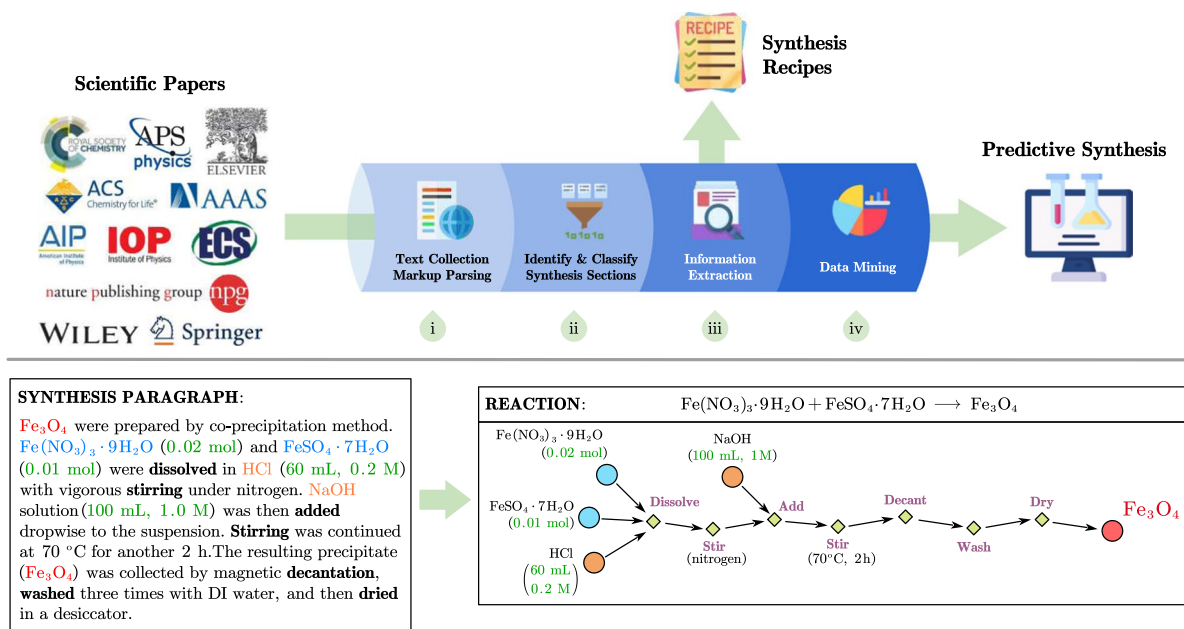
Scientific Papers

ROYAL SOCIETY OF CHEMISTRY
APS physics
ELSEVIER
ACS Chemistry for Life
AAAS
AIP American Institute of Physics
IOP Institute of Physics
ECS
nature publishing group npg
WILEY
Springer

RECIPE

Synthesis Recipes

Text Collection Markup Parsing

Identify & Classify Synthesis Sections

Information Extraction

Data Mining

Predictive Synthesis

i

ii

iii

iv

SYNTHESIS PARAGRAPH:

$Fe_3O_4$ were prepared by co-precipitation method. $Fe(NO_3)_3 \cdot 9H_2O$ (0.02 mol) and $FeSO_4 \cdot 7H_2O$ (0.01 mol) were **dissolved** in HCl (60 mL, 0.2 M) with vigorous **stirring** under nitrogen. NaOH solution(100 mL, 1.0 M) was then **added** dropwise to the suspension. **Stirring** was continued at 70 °C for another 2 h.The resulting precipitate ($Fe_3O_4$) was collected by magnetic **decantation**, **washed** three times with DI water, and then **dried** in a desiccator.

REACTION: $Fe(NO_3)_3 \cdot 9H_2O + FeSO_4 \cdot 7H_2O \longrightarrow Fe_3O_4$

$Fe(NO_3)_3 \cdot 9H_2O$
(0.02 mol)

$FeSO_4 \cdot 7H_2O$
(0.01 mol)

HCl
(60 mL, 0.2 M)

Dissolve

Stir
(nitrogen)

NaOH
(100 mL, 1M)

Add

Stir
(70°C, 2h)

Decant

Wash

Dry

$Fe_3O_4$